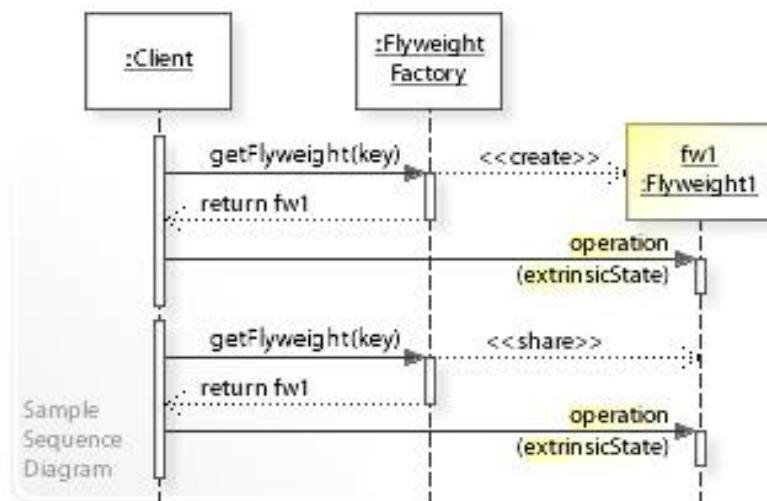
:Client

:Flyweight Factory

fw1 :Flyweight1

getFlyweight(key)

<<create>>

return fw1

operation (extrinsicState)

getFlyweight(key)

<<share>>

return fw1

operation (extrinsicState)

Sample Sequence Diagram